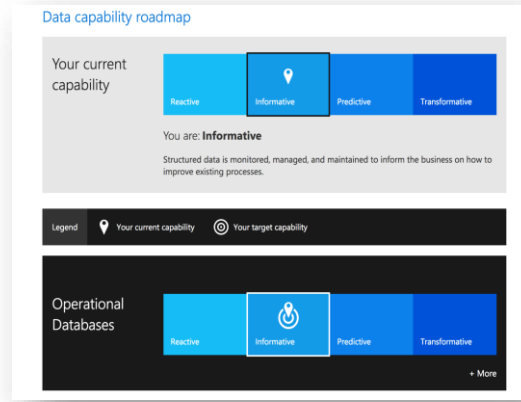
Data capability roadmap

Your current capability

| Reactive | Informative | Predictive | Transformative |
|---|---|---|---|

You are: **Informative**

Structured data is monitored, managed, and maintained to inform the business on how to improve existing processes.

Legend Your current capability Your target capability

Operational Databases

| Reactive | Informative | Predictive | Transformative |
|---|---|---|---|

+ More